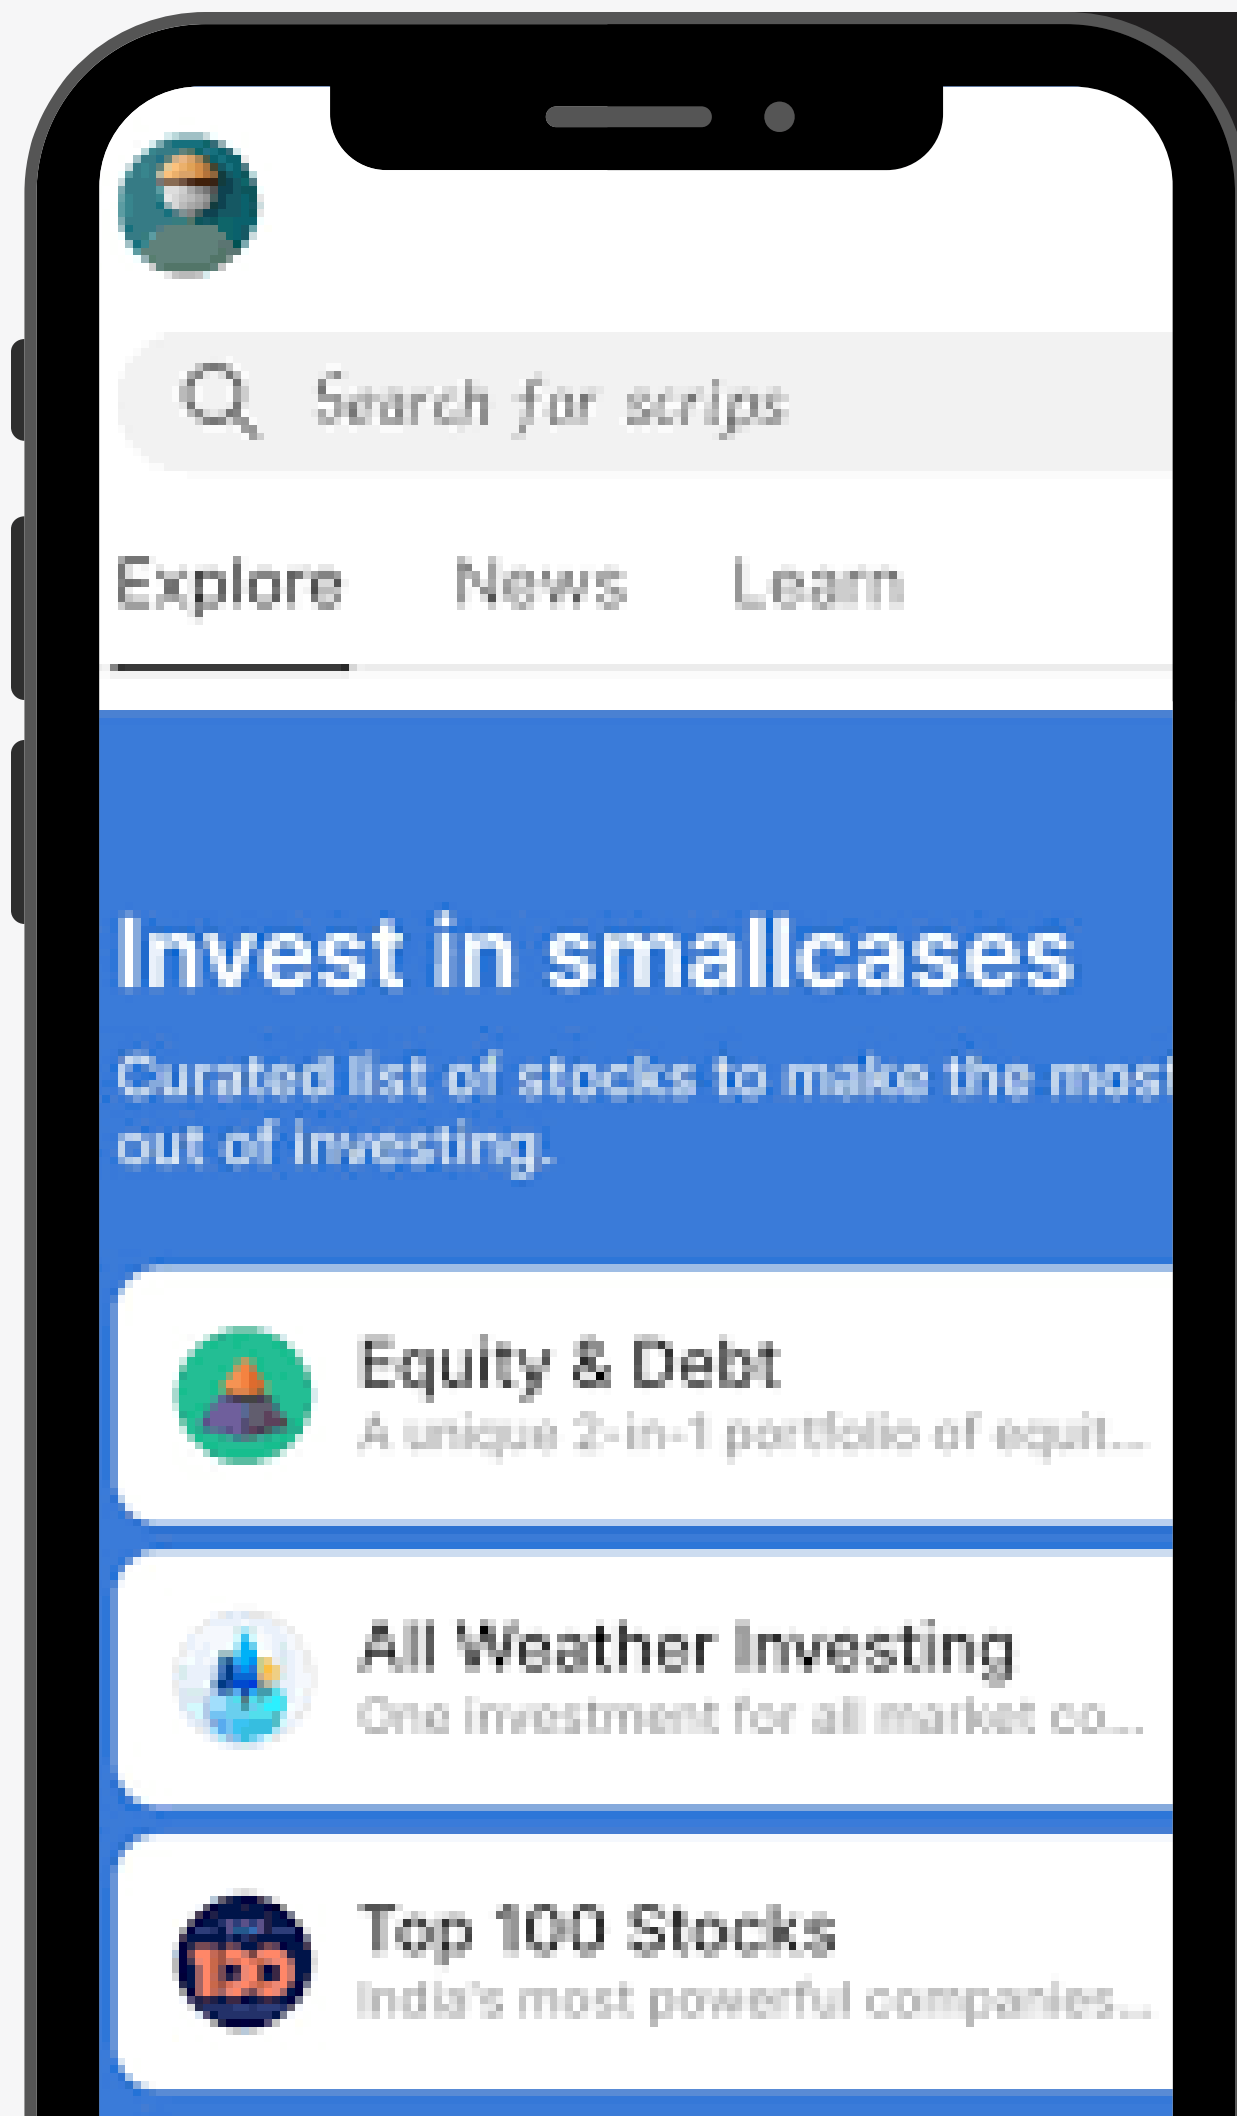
Search for scrips

Explore News Learn

Invest in smallcases

Curated list of stocks to make the most out of investing.

Equity & Debt
A unique 2-in-1 portfolio of equit...

All Weather Investing
One investment for all market co...

Top 100 Stocks
India's most powerful companies...